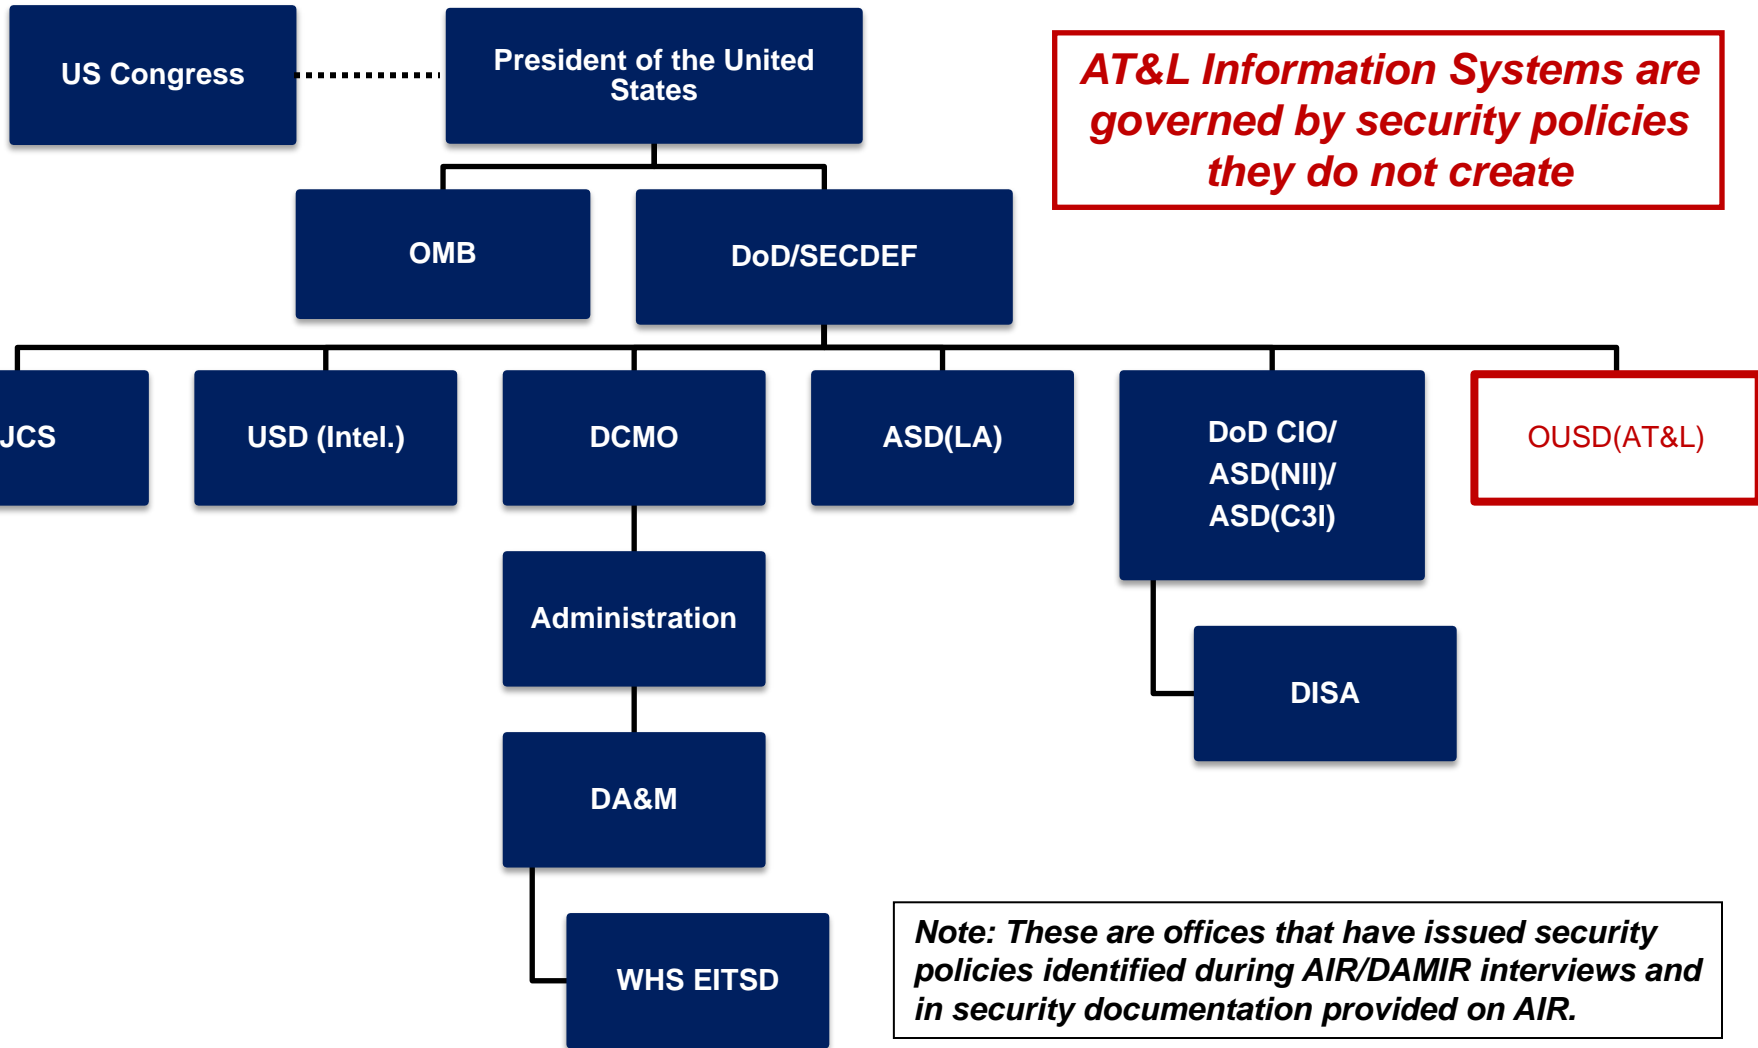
US Congress

President of the United States

AT&L Information Systems are governed by security policies they do not create

OMB

DoD/SECDEF

JCS

USD (Intel.)

DCMO

ASD(LA)

DoD CIO/ ASD(NII)/ ASD(C3I)

OUSD(AT&L)

Administration

DISA

DA&M

WHS EITSD

Note: These are offices that have issued security policies identified during AIR/DAMIR interviews and in security documentation provided on AIR.